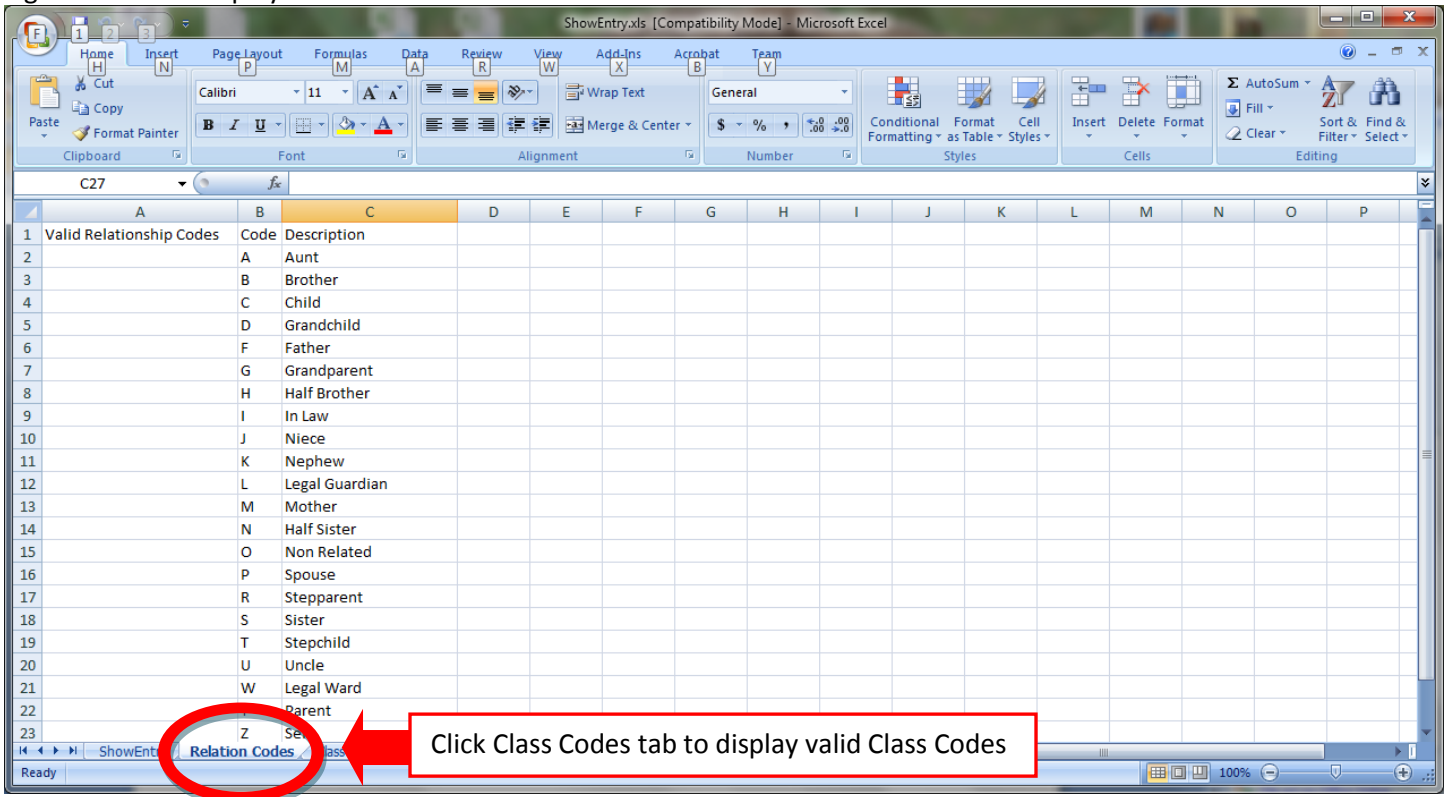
F 1 2 3

ShowEntry.xls [Compatibility Mode] - Microsoft Excel

Home H Insert N Page Layout P Formulas M Data A Review R View W Add-Ins X Acrobat B Team Y

Cut
Copy
Paste
Format Painter
Clipboard

Calibri 11
Font

Wrap Text
Merge & Center
Alignment

General
$ % ,
Number

Conditional Formatting
Format as Table
Cell Styles
Styles

Insert Delete Format
Cells

AutoSum
Fill
Clear
Sort & Filter
Find & Select
Editing

C27 $f_x$

| | A | B | C | D | E | F | G | H | I | J | K | L | M | N | O | P |
|---|---|---|---|---|---|---|---|---|---|---|---|---|---|---|---|---|
| 1 | Valid Relationship Codes | Code | Description | | | | | | | | | | | | | |
| 2 | | A | Aunt | | | | | | | | | | | | | |
| 3 | | B | Brother | | | | | | | | | | | | | |
| 4 | | C | Child | | | | | | | | | | | | | |
| 5 | | D | Grandchild | | | | | | | | | | | | | |
| 6 | | F | Father | | | | | | | | | | | | | |
| 7 | | G | Grandparent | | | | | | | | | | | | | |
| 8 | | H | Half Brother | | | | | | | | | | | | | |
| 9 | | I | In Law | | | | | | | | | | | | | |
| 10 | | J | Niece | | | | | | | | | | | | | |
| 11 | | K | Nephew | | | | | | | | | | | | | |
| 12 | | L | Legal Guardian | | | | | | | | | | | | | |
| 13 | | M | Mother | | | | | | | | | | | | | |
| 14 | | N | Half Sister | | | | | | | | | | | | | |
| 15 | | O | Non Related | | | | | | | | | | | | | |
| 16 | | P | Spouse | | | | | | | | | | | | | |
| 17 | | R | Stepparent | | | | | | | | | | | | | |
| 18 | | S | Sister | | | | | | | | | | | | | |
| 19 | | T | Stepchild | | | | | | | | | | | | | |
| 20 | | U | Uncle | | | | | | | | | | | | | |
| 21 | | W | Legal Ward | | | | | | | | | | | | | |
| 22 | | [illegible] | Parent | | | | | | | | | | | | | |
| 23 | | Z | Se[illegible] | | | | | | | | | | | | | |

ShowEnt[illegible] Relation Codes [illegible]lass

Click Class Codes tab to display valid Class Codes

Ready 100%